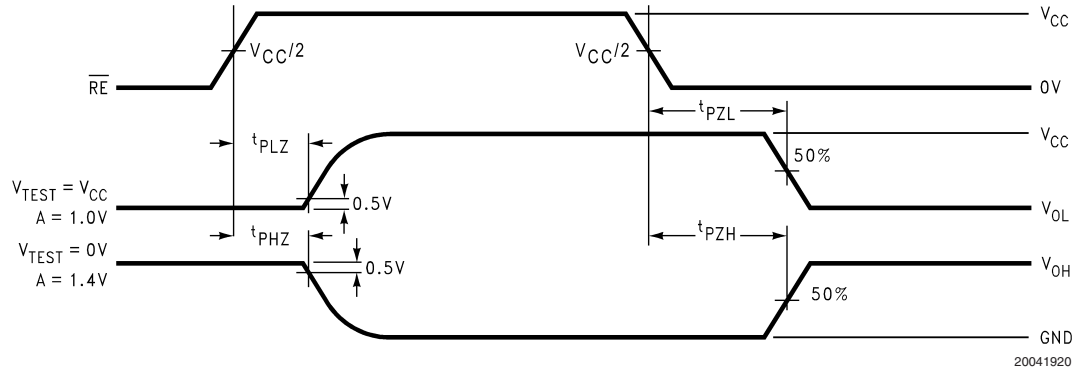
$V_{CC}/2$

$V_{CC}/2$

$V_{CC}$

$\overline{RE}$

0V

$t_{PZL}$

$t_{PLZ}$

$V_{CC}$

50%

$V_{TEST} = V_{CC}$
A = 1.0V

0.5V

$V_{OL}$

$t_{PHZ}$

$t_{PZH}$

$V_{TEST} = 0V$
A = 1.4V

0.5V

$V_{OH}$

50%

GND

20041920